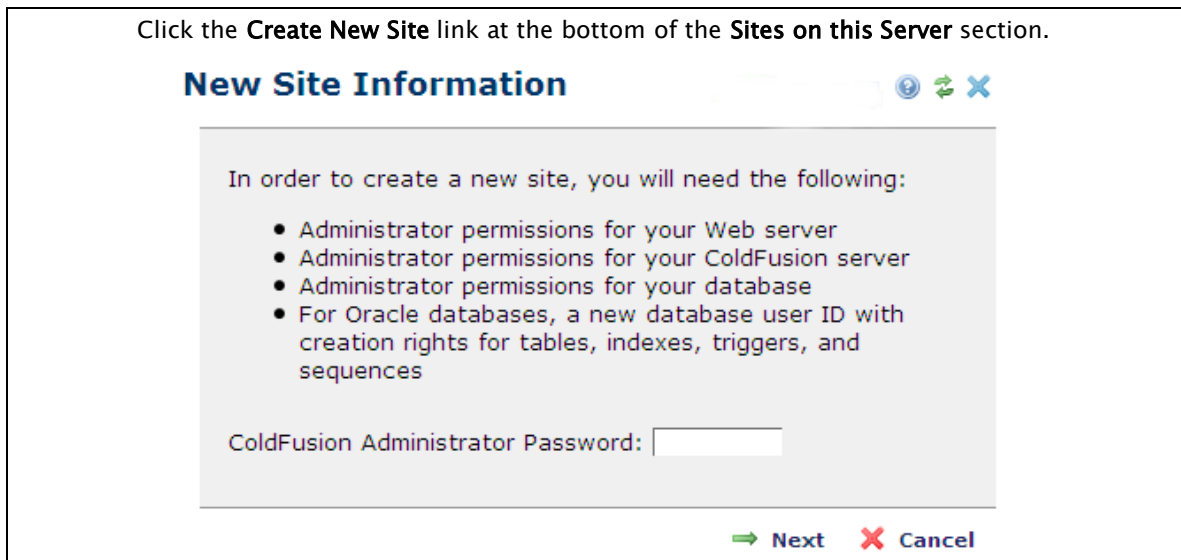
Click the Create New Site link at the bottom of the Sites on this Server section.

New Site Information

In order to create a new site, you will need the following:

- Administrator permissions for your Web server
- Administrator permissions for your ColdFusion server
- Administrator permissions for your database
- For Oracle databases, a new database user ID with creation rights for tables, indexes, triggers, and sequences

ColdFusion Administrator Password:

Next Cancel